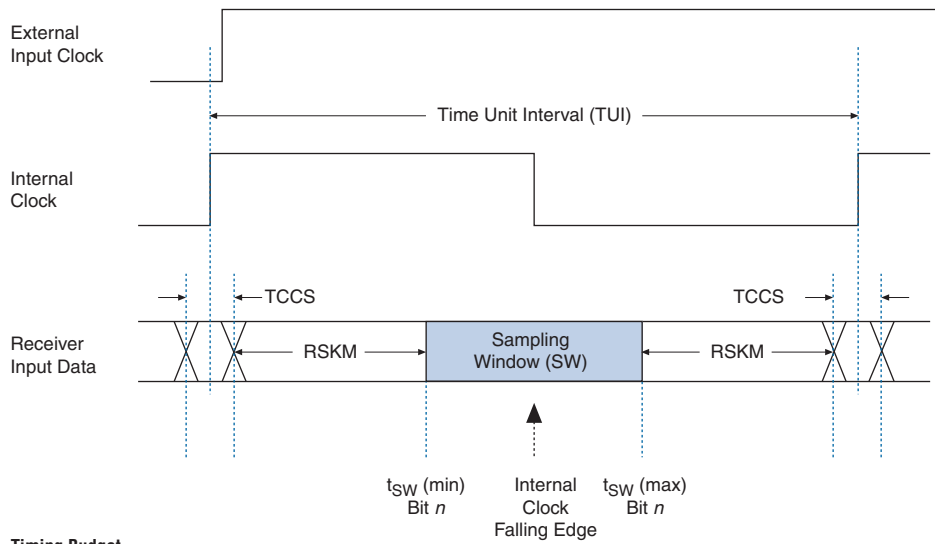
External Input Clock

Time Unit Interval (TUI)

Internal Clock

TCCS

TCCS

Receiver Input Data

RSKM

Sampling Window (SW)

RSKM

$t_{SW}$ (min) Bit $n$

Internal Clock Falling Edge

$t_{SW}$ (max) Bit $n$

Timing Budget